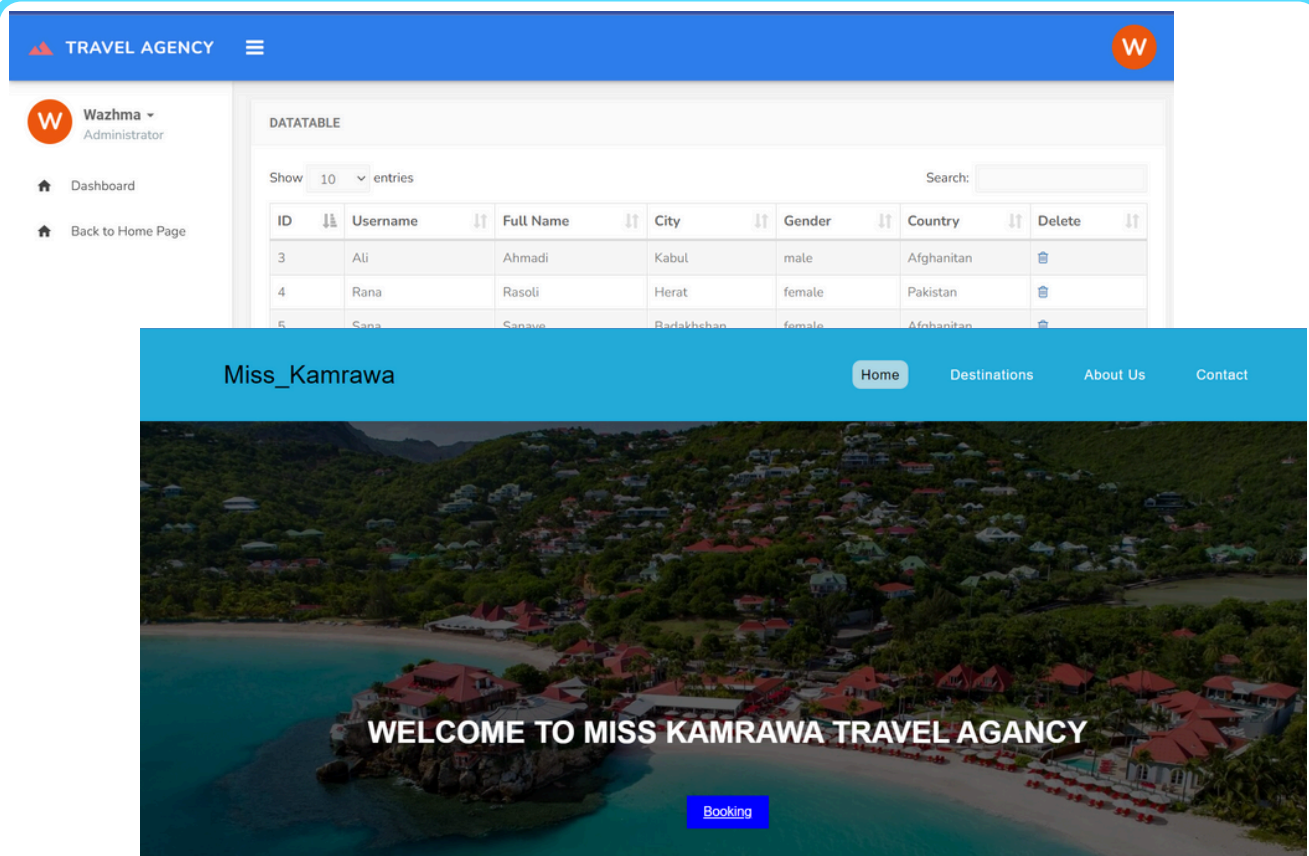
TRAVEL AGENCY

W

W

Wazhma

Administrator

Dashboard

Back to Home Page

DATATABLE

Show 10 entries

Search:

| ID | Username | Full Name | City | Gender | Country | Delete |
|---|---|---|---|---|---|---|
| 3 | Ali | Ahmadi | Kabul | male | Afghanitan | |
| 4 | Rana | Rasoli | Herat | female | Pakistan | |
| 5 | Sana | Sanaye | Badakhshan | female | Afghanitan | |

Miss_Kamrawa

Home Destinations About Us Contact

WELCOME TO MISS KAMRAWA TRAVEL AGANCY

Booking